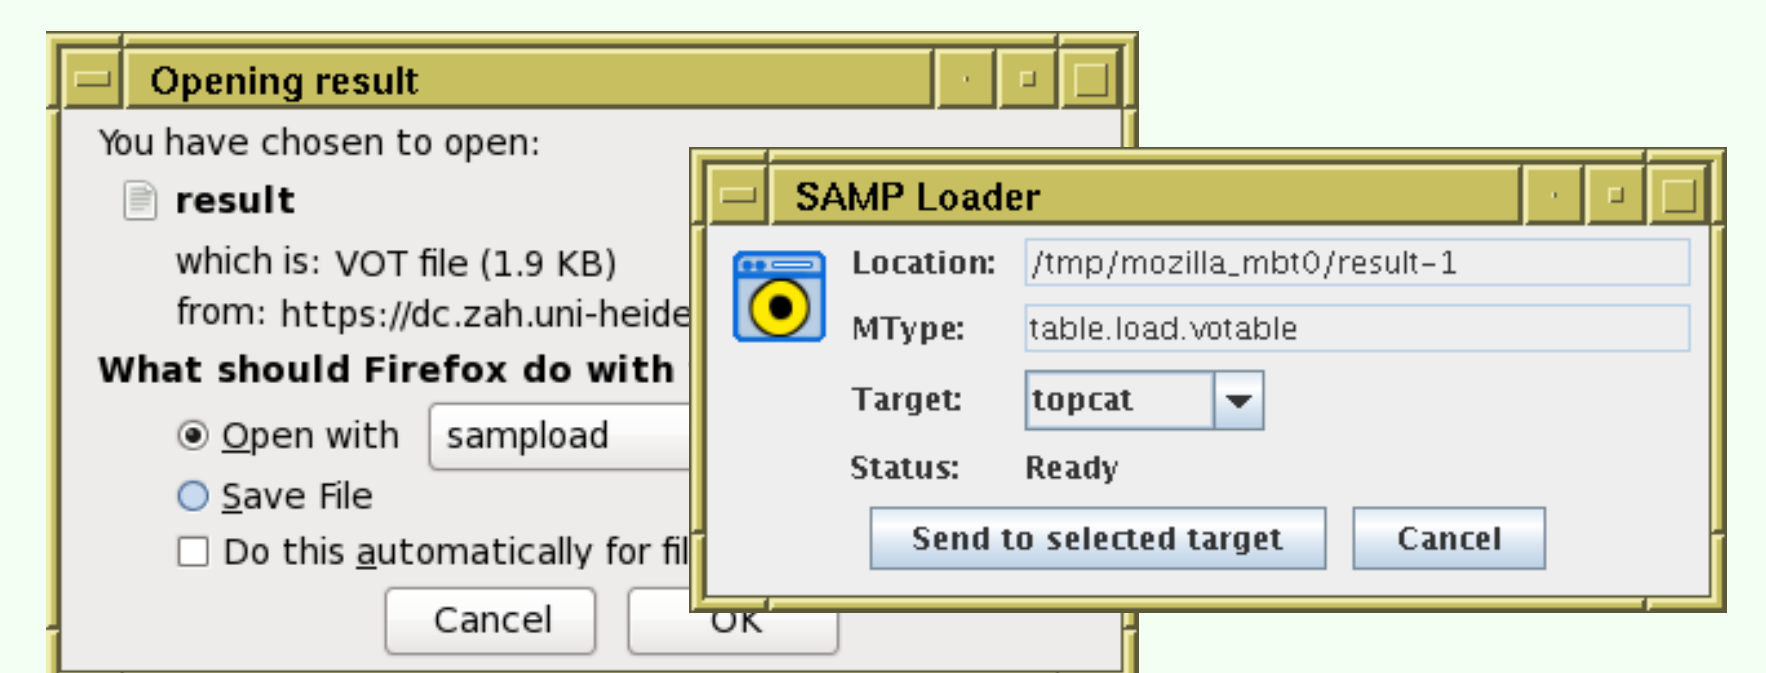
Opening result

You have chosen to open:

result

which is: VOT file (1.9 KB)

from: https://dc.zah.uni-heide

What should Firefox do with

Open with sampload

Save File

Do this automatically for fil

Cancel

OK

SAMP Loader

Location: /tmp/mozilla_mbt0/result-1

MType: table.load.votable

Target: topcat

Status: Ready

Send to selected target

Cancel